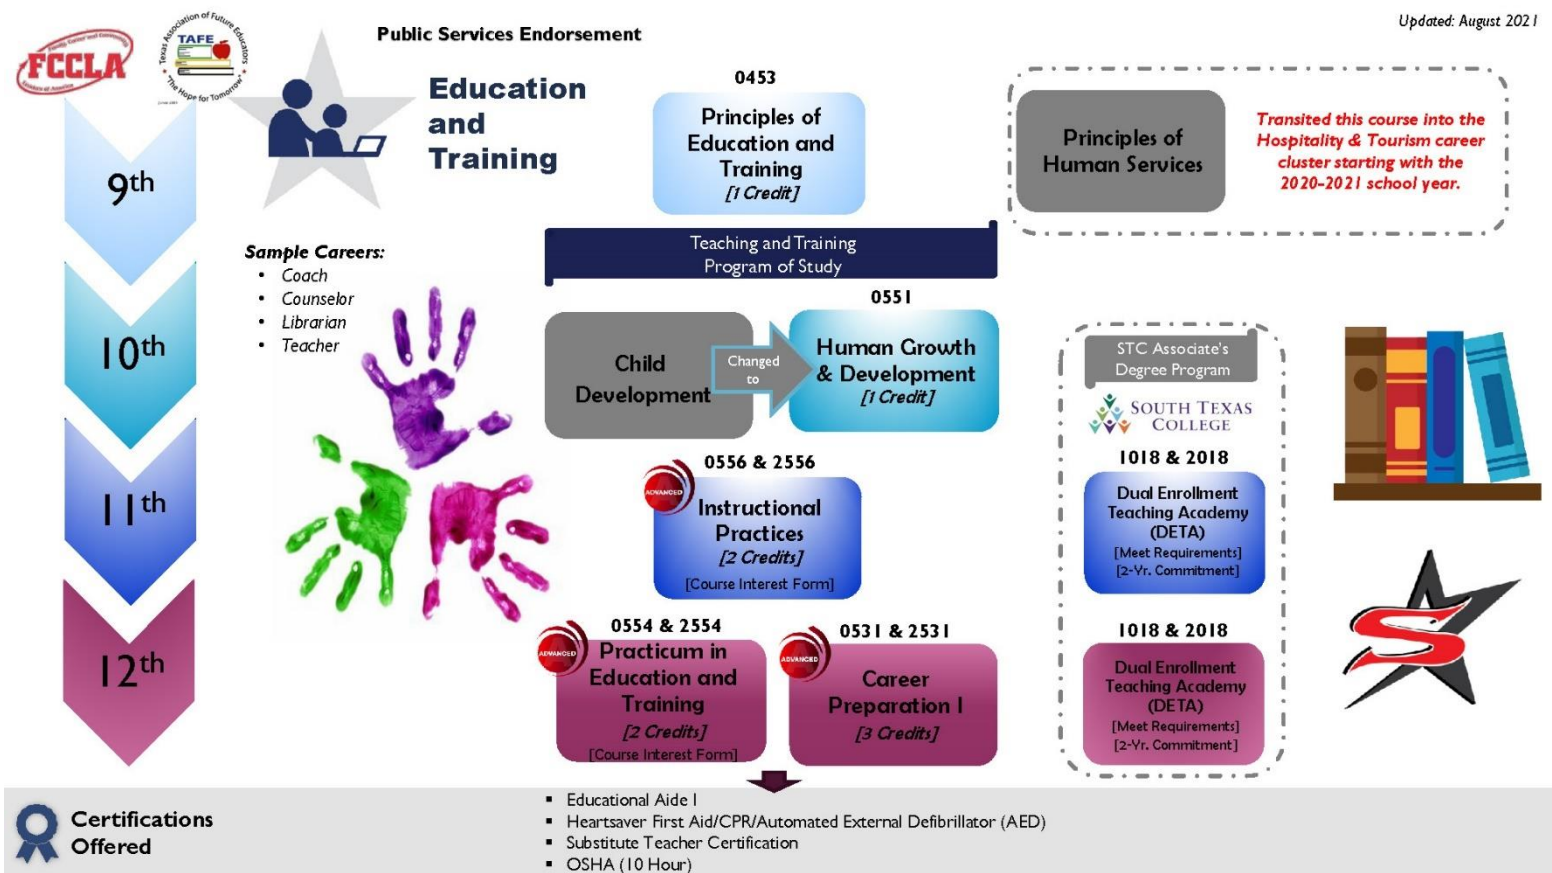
FCCLA

Texas Association of Future Educators
TAFE
"The Hope for Tomorrow"

Public Services Endorsement

Updated: August 2021

Education and Training

9th

10th

11th

12th

0453
Principles of Education and Training
[1 Credit]

Principles of Human Services

Transited this course into the Hospitality & Tourism career cluster starting with the 2020-2021 school year.

Teaching and Training Program of Study

Sample Careers:
• Coach
• Counselor
• Librarian
• Teacher

0551
Child Development

Changed to

Human Growth & Development
[1 Credit]

STC Associate's Degree Program

SOUTH TEXAS COLLEGE

1018 & 2018
Dual Enrollment Teaching Academy (DETA)
[Meet Requirements]
[2-Yr. Commitment]

0556 & 2556
ADVANCED
Instructional Practices
[2 Credits]
[Course Interest Form]

0554 & 2554
ADVANCED
Practicum in Education and Training
[2 Credits]
[Course Interest Form]

0531 & 2531
ADVANCED
Career Preparation I
[3 Credits]

1018 & 2018
Dual Enrollment Teaching Academy (DETA)
[Meet Requirements]
[2-Yr. Commitment]

Certifications Offered

▪ Educational Aide I
▪ Heartsaver First Aid/CPR/Automated External Defibrillator (AED)
▪ Substitute Teacher Certification
▪ OSHA (10 Hour)